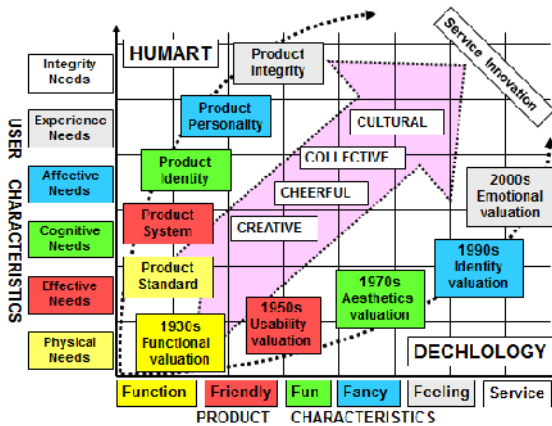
USER CHARACTERISTICS

Integrity Needs

Experience Needs

Affective Needs

Cognitive Needs

Effective Needs

Physical Needs

HUMART

Product Integrity

Service Innovation

Product Personality

Product Identity

Product System

Product Standard

CULTURAL

COLLECTIVE

CHEERFUL

CREATIVE

2000s Emotional valuation

1990s Identify valuation

1970s Aesthetics valuation

1950s Usability valuation

1930s Functional valuation

DECHLOLOGY

| Function | Friendly | Fun | Fancy | Feeling | Service |
|---|---|---|---|---|---|

PRODUCT CHARACTERISTICS